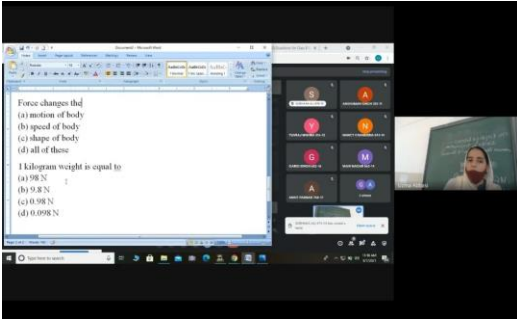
Document1 - Microsoft Word

Force changes the
(a) motion of body
(b) speed of body
(c) shape of body
(d) all of these

1 kilogram weight is equal to
(a) 98 N
(b) 9.8 N
(c) 0.98 N
(d) 0.098 N

Type here to search